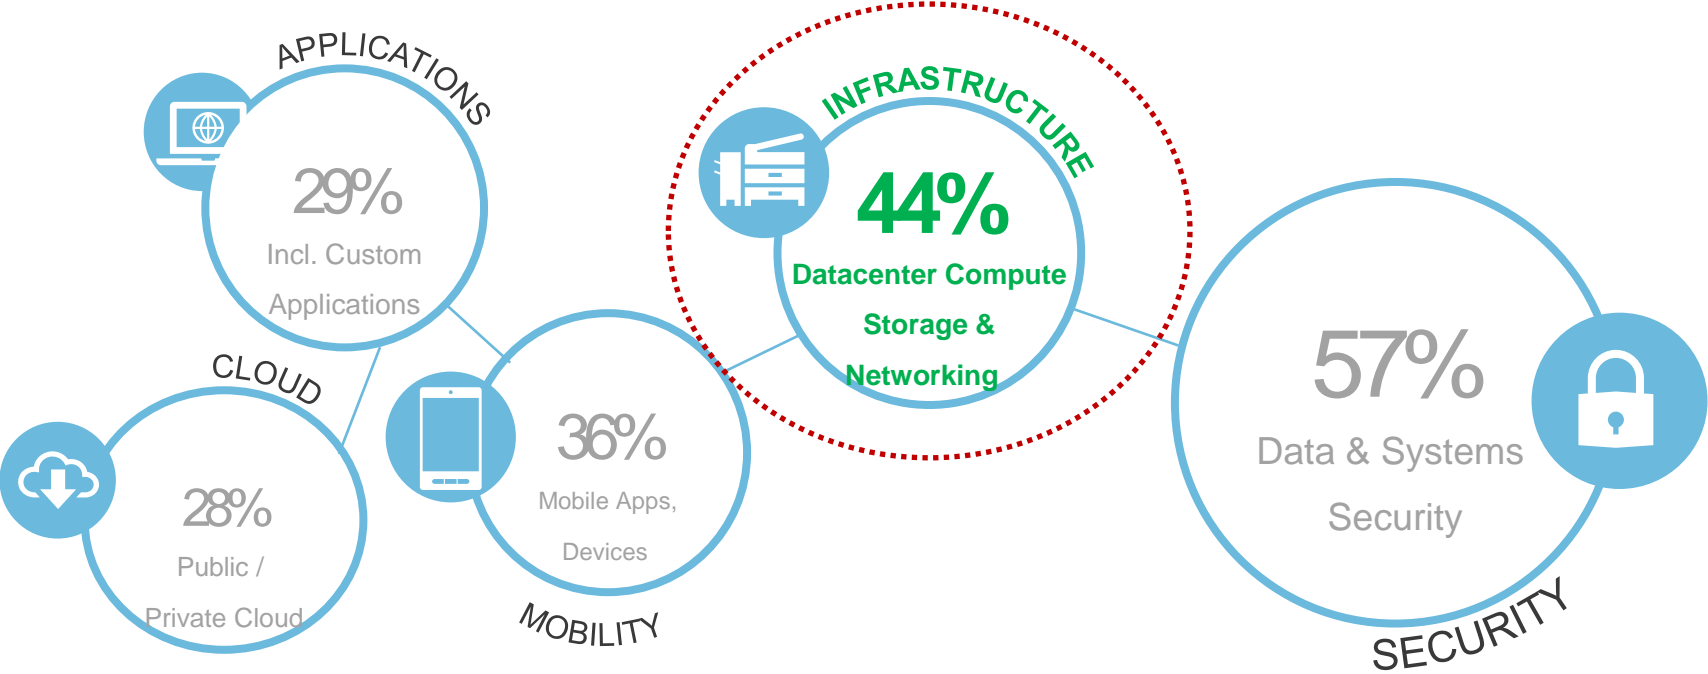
APPLICATIONS

29%

Incl. Custom Applications

CLOUD

28%

Public / Private Cloud

36%

Mobile Apps, Devices

MOBILITY

INFRASTRUCTURE

44%

Datacenter Compute Storage & Networking

57%

Data & Systems Security

SECURITY